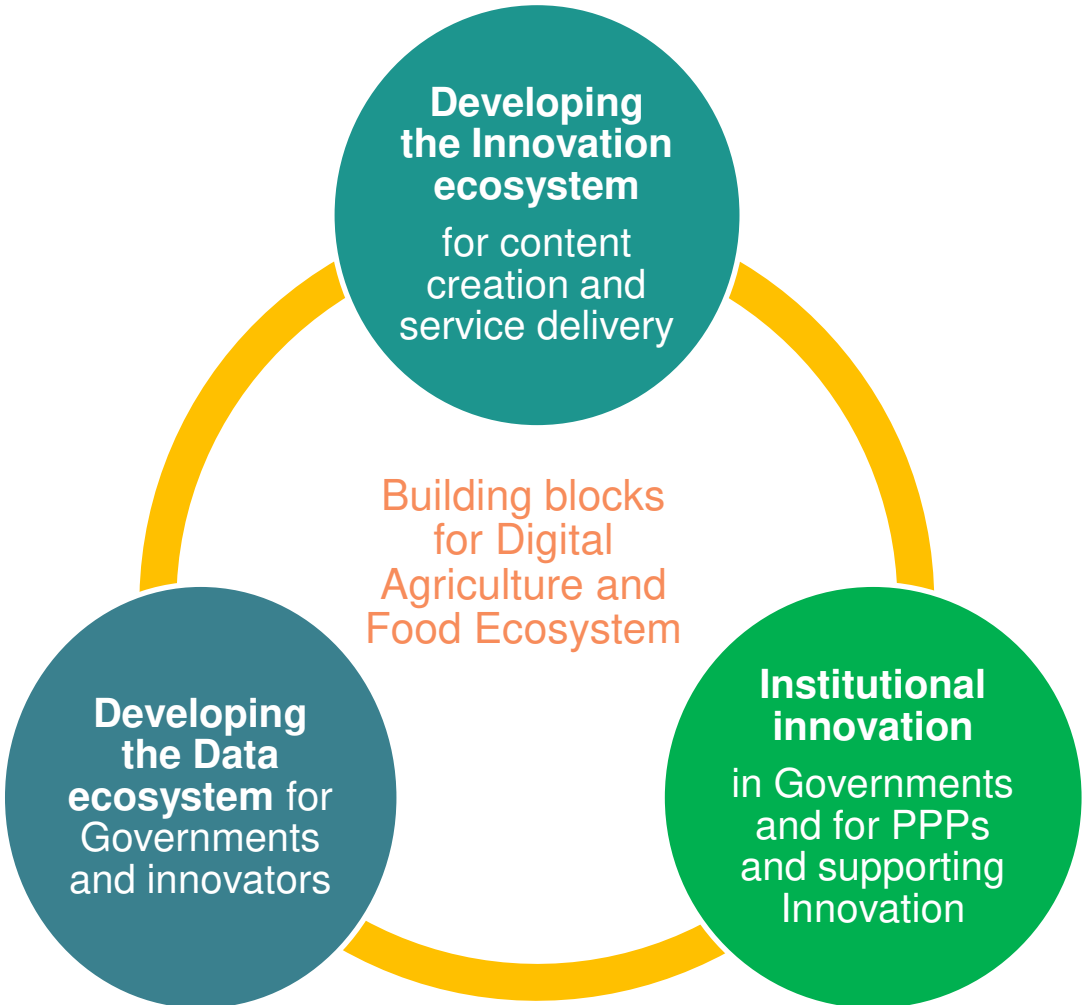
Developing the Innovation ecosystem

for content creation and service delivery

Building blocks for Digital Agriculture and Food Ecosystem

Developing the Data ecosystem for Governments and innovators

Institutional innovation

in Governments and for PPPs and supporting Innovation